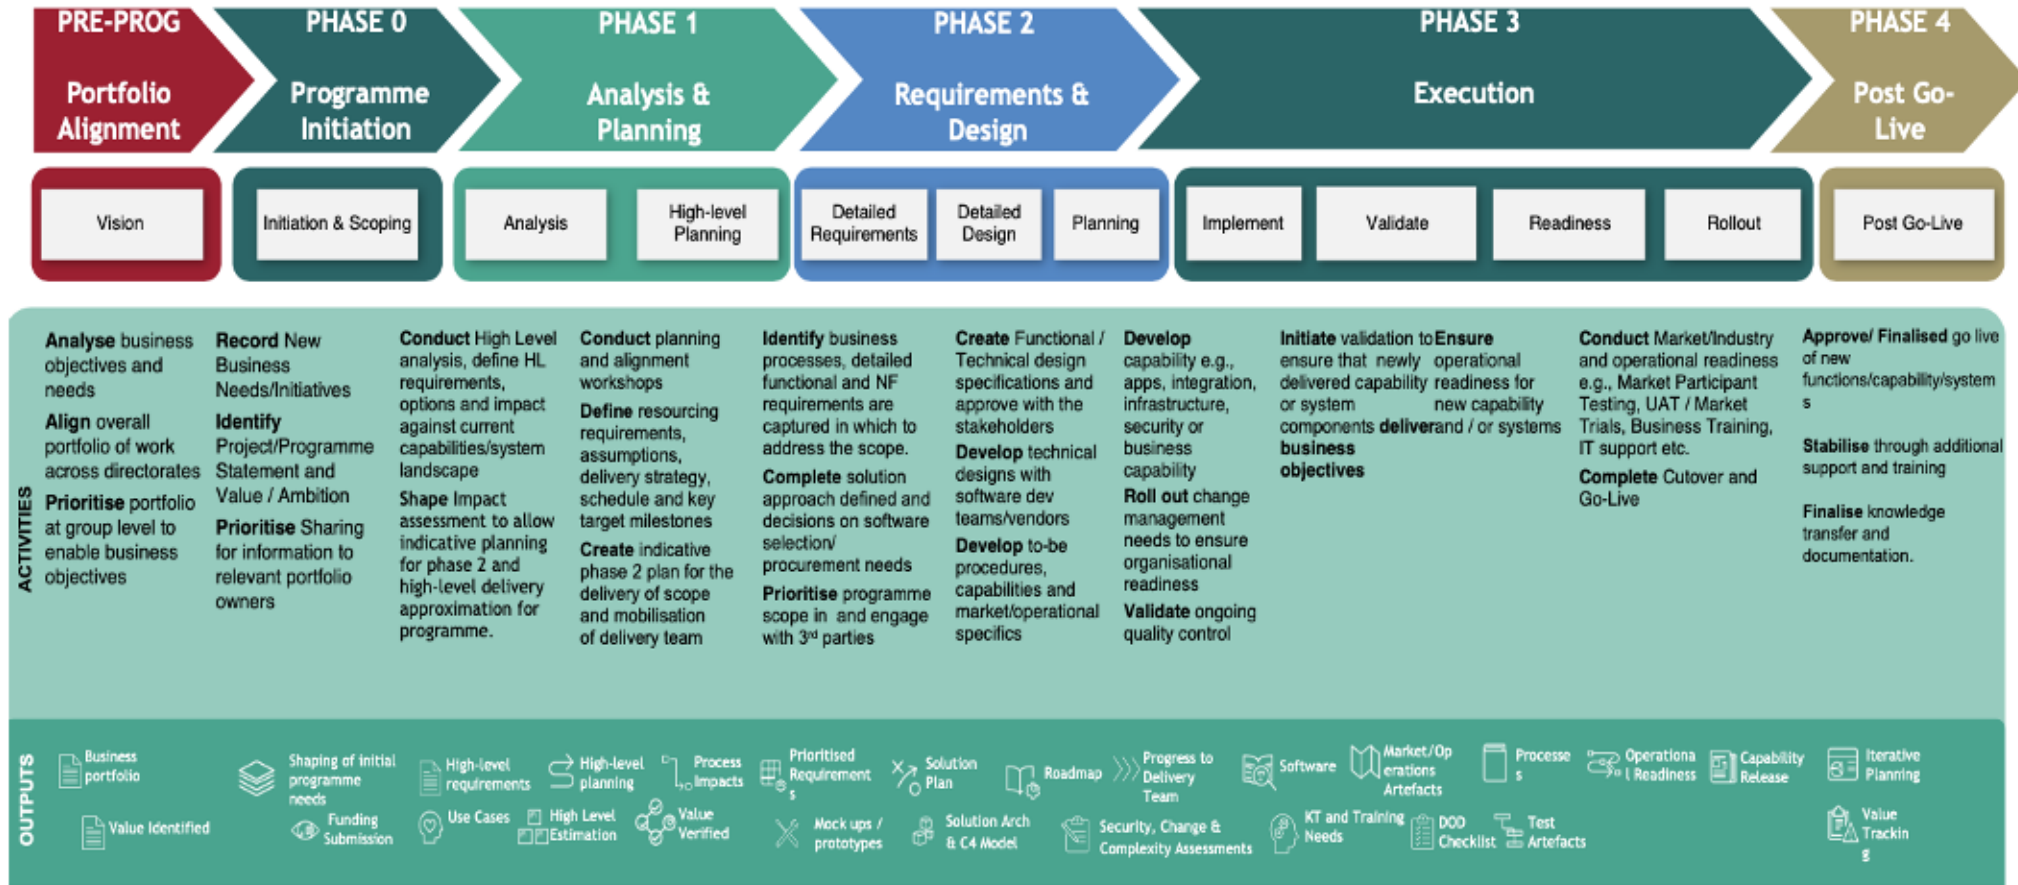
PRE-PROG
Portfolio Alignment

PHASE 0
Programme Initiation

PHASE 1
Analysis & Planning

PHASE 2
Requirements & Design

PHASE 3
Execution

PHASE 4
Post Go-Live

Vision

Initiation & Scoping

Analysis

High-level Planning

Detailed Requirements

Detailed Design

Planning

Implement

Validate

Readiness

Rollout

Post Go-Live

ACTIVITIES

**Analyse** business objectives and needs
**Align** overall portfolio of work across directorates
**Prioritise** portfolio at group level to enable business objectives

**Record** New Business Needs/Initiatives
**Identify** Project/Programme Statement and Value / Ambition
**Prioritise** Sharing for information to relevant portfolio owners

**Conduct** High Level analysis, define HL requirements, options and impact against current capabilities/system landscape
**Shape** Impact assessment to allow indicative planning for phase 2 and high-level delivery approximation for programme.

**Conduct** planning and alignment workshops
**Define** resourcing requirements, assumptions, delivery strategy, schedule and key target milestones
**Create** indicative phase 2 plan for the delivery of scope and mobilisation of delivery team

**Identify** business processes, detailed functional and NF requirements are captured in which to address the scope.
**Complete** solution approach defined and decisions on software selection/ procurement needs
**Prioritise** programme scope in and engage with 3rd parties

**Create** Functional / Technical design specifications and approve with the stakeholders
**Develop** technical designs with software dev teams/vendors
**Develop** to-be procedures, capabilities and market/operational specifics

**Develop** capability e.g., apps, integration, infrastructure, security or business capability
**Roll out** change management needs to ensure organisational readiness
**Validate** ongoing quality control

**Initiate** validation to ensure that newly delivered capability or system components deliver **business objectives**

**Ensure** operational readiness for new capability and / or systems

**Conduct** Market/Industry and operational readiness e.g., Market Participant Testing, UAT / Market Trials, Business Training, IT support etc.
**Complete** Cutover and Go-Live

**Approve/ Finalised** go live of new functions/capability/systems
**Stabilise** through additional support and training
**Finalise** knowledge transfer and documentation.

OUTPUTS

Business portfolio
Value Identified
Shaping of initial programme needs
Funding Submission
High-level requirements
Use Cases
High-level planning
High Level Estimation
Process Impacts
Value Verified
Prioritised Requirements
Solution Plan
Mock ups / prototypes
Roadmap
Solution Arch & C4 Model
Progress to Delivery Team
Security, Change & Complexity Assessments
Software
Market/Operations Artefacts
KT and Training Needs
Processes
DOD Checklist
Test Artefacts
Operational Readiness
Capability Release
Iterative Planning
Value Tracking